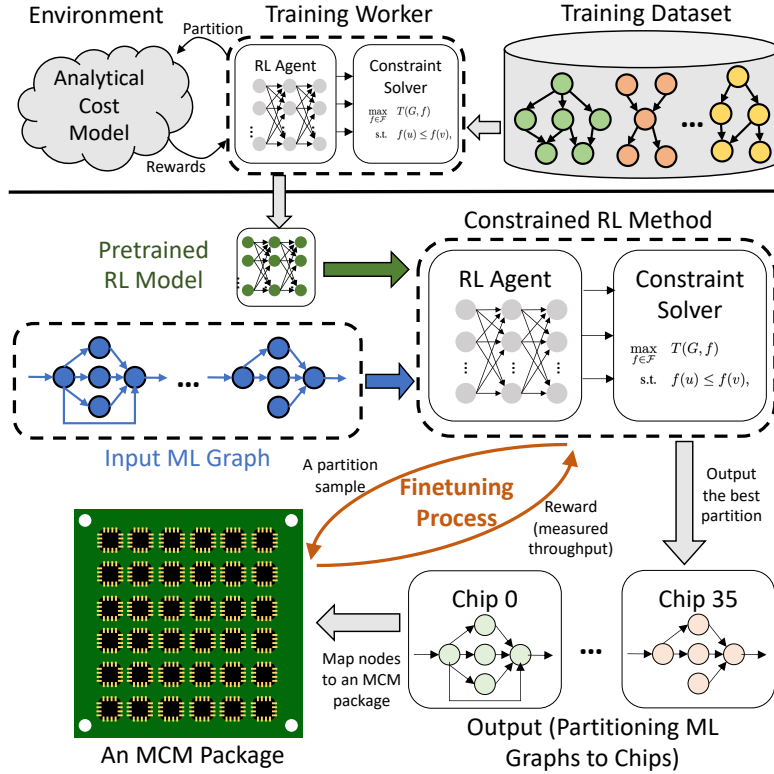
Environment
Partition
Training Worker
Training Dataset
Analytical Cost Model
RL Agent
Constraint Solver
$\max_{f \in \mathcal{F}} \quad T(G, f)$
s.t. $\quad f(u) \leq f(v),$
Rewards
...
Constrained RL Method
Pretrained RL Model
RL Agent
Constraint Solver
$\max_{f \in \mathcal{F}} \quad T(G, f)$
s.t. $\quad f(u) \leq f(v),$
...
Input ML Graph
A partition sample
Finetuning Process
Reward (measured throughput)
Output the best partition
Chip 0
Chip 35
...
Map nodes to an MCM package
An MCM Package
Output (Partitioning ML Graphs to Chips)